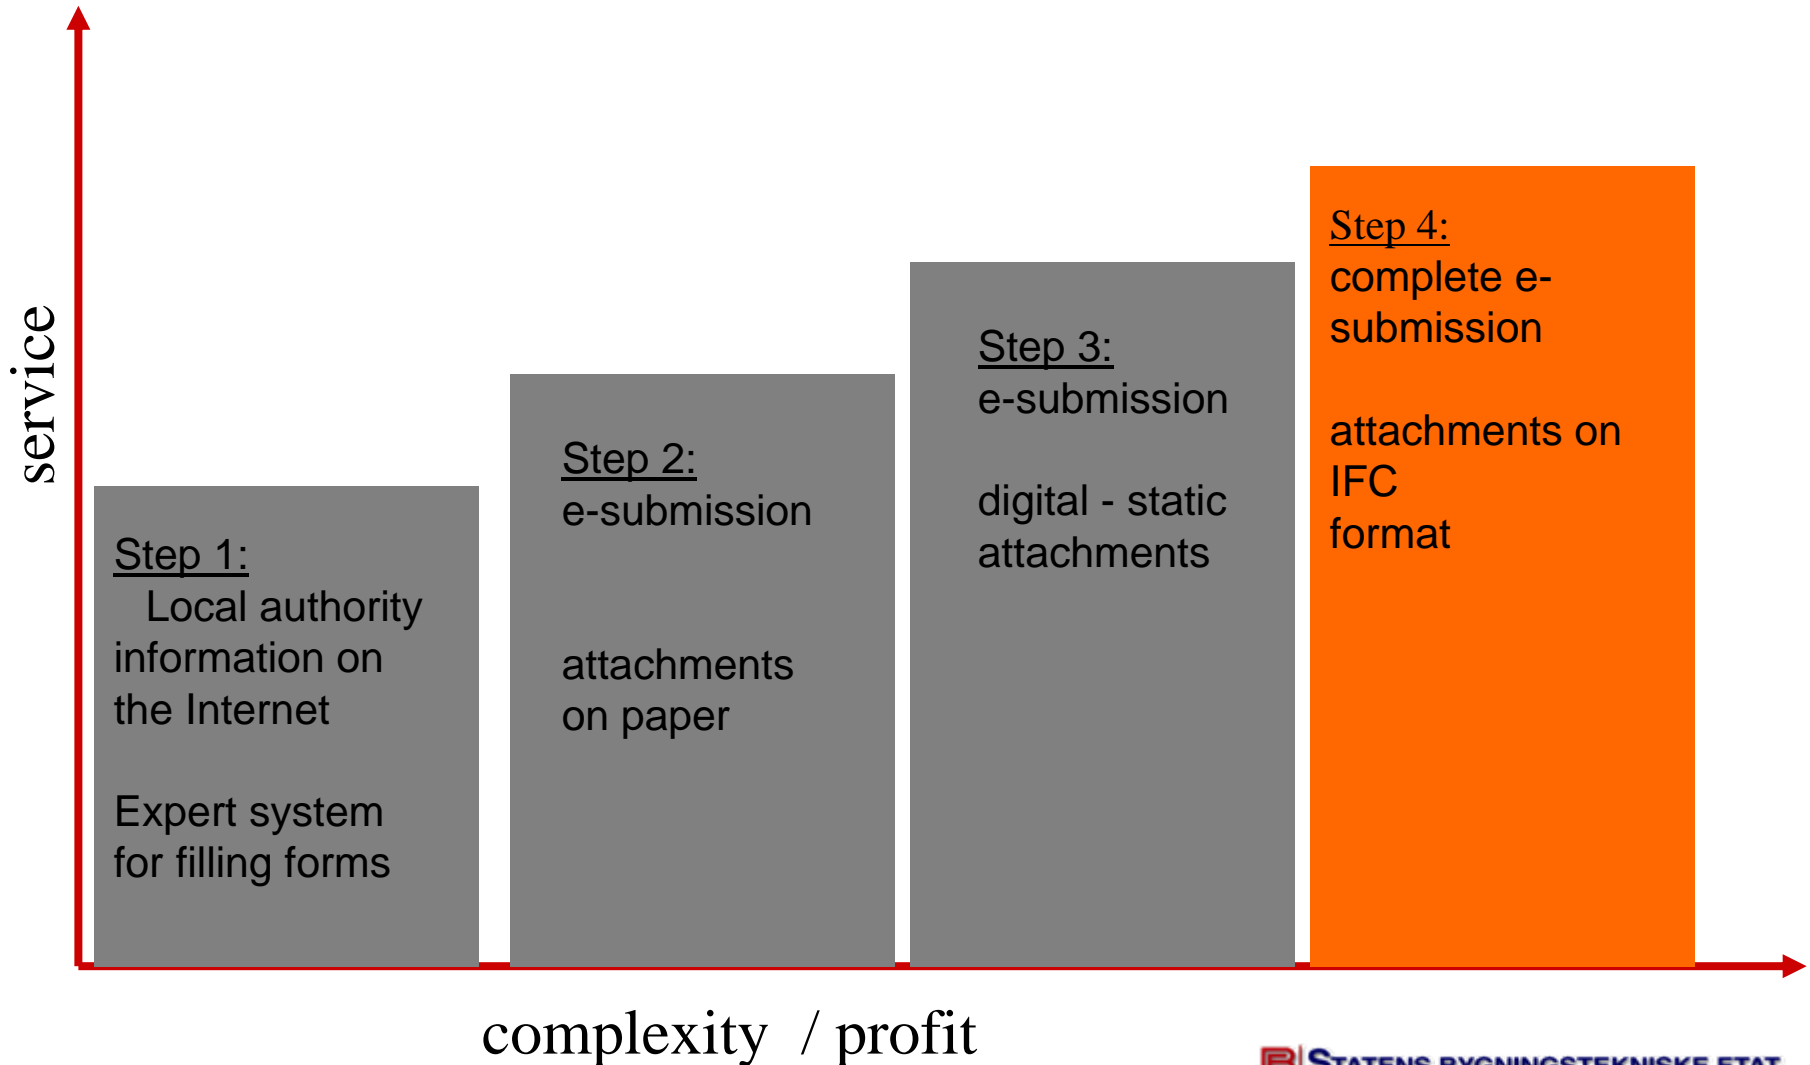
service

Step 1:
Local authority information on the Internet

Expert system for filling forms

Step 2:
e-submission

attachments on paper

Step 3:
e-submission

digital - static attachments

Step 4:
complete e-submission

attachments on IFC format

complexity / profit

STATENS BYGNINGSTEKNISKE ETAT